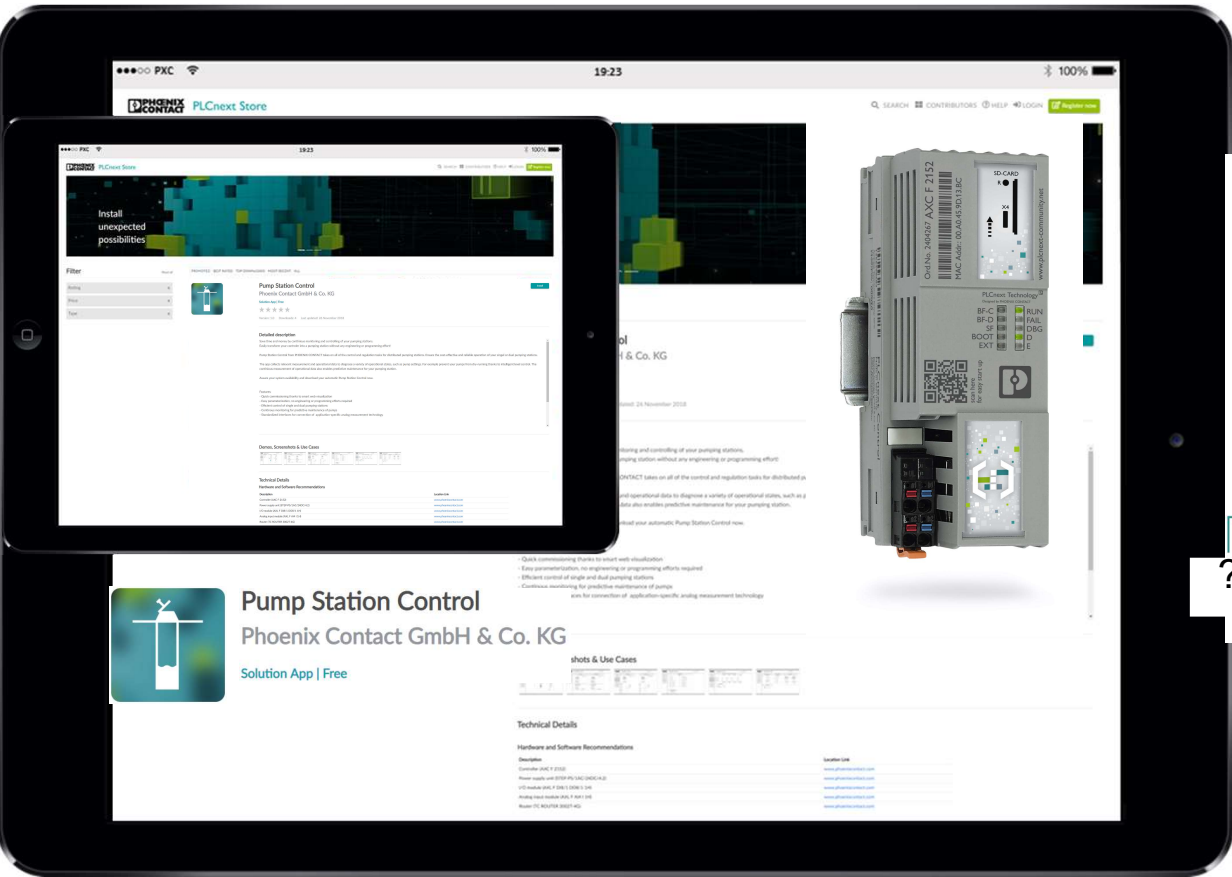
●●●○○ PXC 19:23 100%

PHOENIX CONTACT PLCnext Store

SEARCH CONTRIBUTORS HELP LOGIN Register now

Install unexpected possibilities

Filter

Rating

Price

Type

PROMOTED BEST RATED TOP DOWNLOADS MOST RECENT ALL

Pump Station Control
Phoenix Contact GmbH & Co. KG

Detailed description

Demos, Screenshots & Use Cases

Technical Details
Hardware and Software Recommendations

Ord.No. 2404267 AXC F 2152
MAC Addr.: 00.A0.45.9D.13.BC
SD-CARD
X4
www.plcnext-community.net
PLCnext Technology
BF-C RUN
BF-D FAIL
SF DBG
BOOT D
EXT E
scan here for easy start up

ol
H & Co. KG
dated: 24 November 2018

itoring and controlling of your pumping stations.
umping station without any engineering or programming effort!
CONTACT takes on all of the control and regulation tasks for distributed p
and operational data to diagnose a variety of operational states, such as p
data also enables predictive maintenance for your pumping station.
nload your automatic Pump Station Control now.

- Quick commissioning thanks to smart web visualization
- Easy parameterization, no engineering or programming effort required
- Efficient control of single and dual pumping stations
- Continuous monitoring for predictive maintenance of pumps
aces for connection of application-specific analog measurement technology

Pump Station Control
Phoenix Contact GmbH & Co. KG
Solution App | Free

shots & Use Cases

Technical Details

Hardware and Software Recommendations

| Description | Location Link |
|---|---|
| Controller (AXC F 2152) | www.phoenixcontact.com |
| Power supply unit (STEP-PS/1AC/24DC/4.2) | www.phoenixcontact.com |
| I/O module (AXL F DI8/1 DO8/1 1H) | www.phoenixcontact.com |
| Analog input module (AXL F AI4 I 1H) | www.phoenixcontact.com |
| Router (TC ROUTER 3002T-4G) | www.phoenixcontact.com |

?